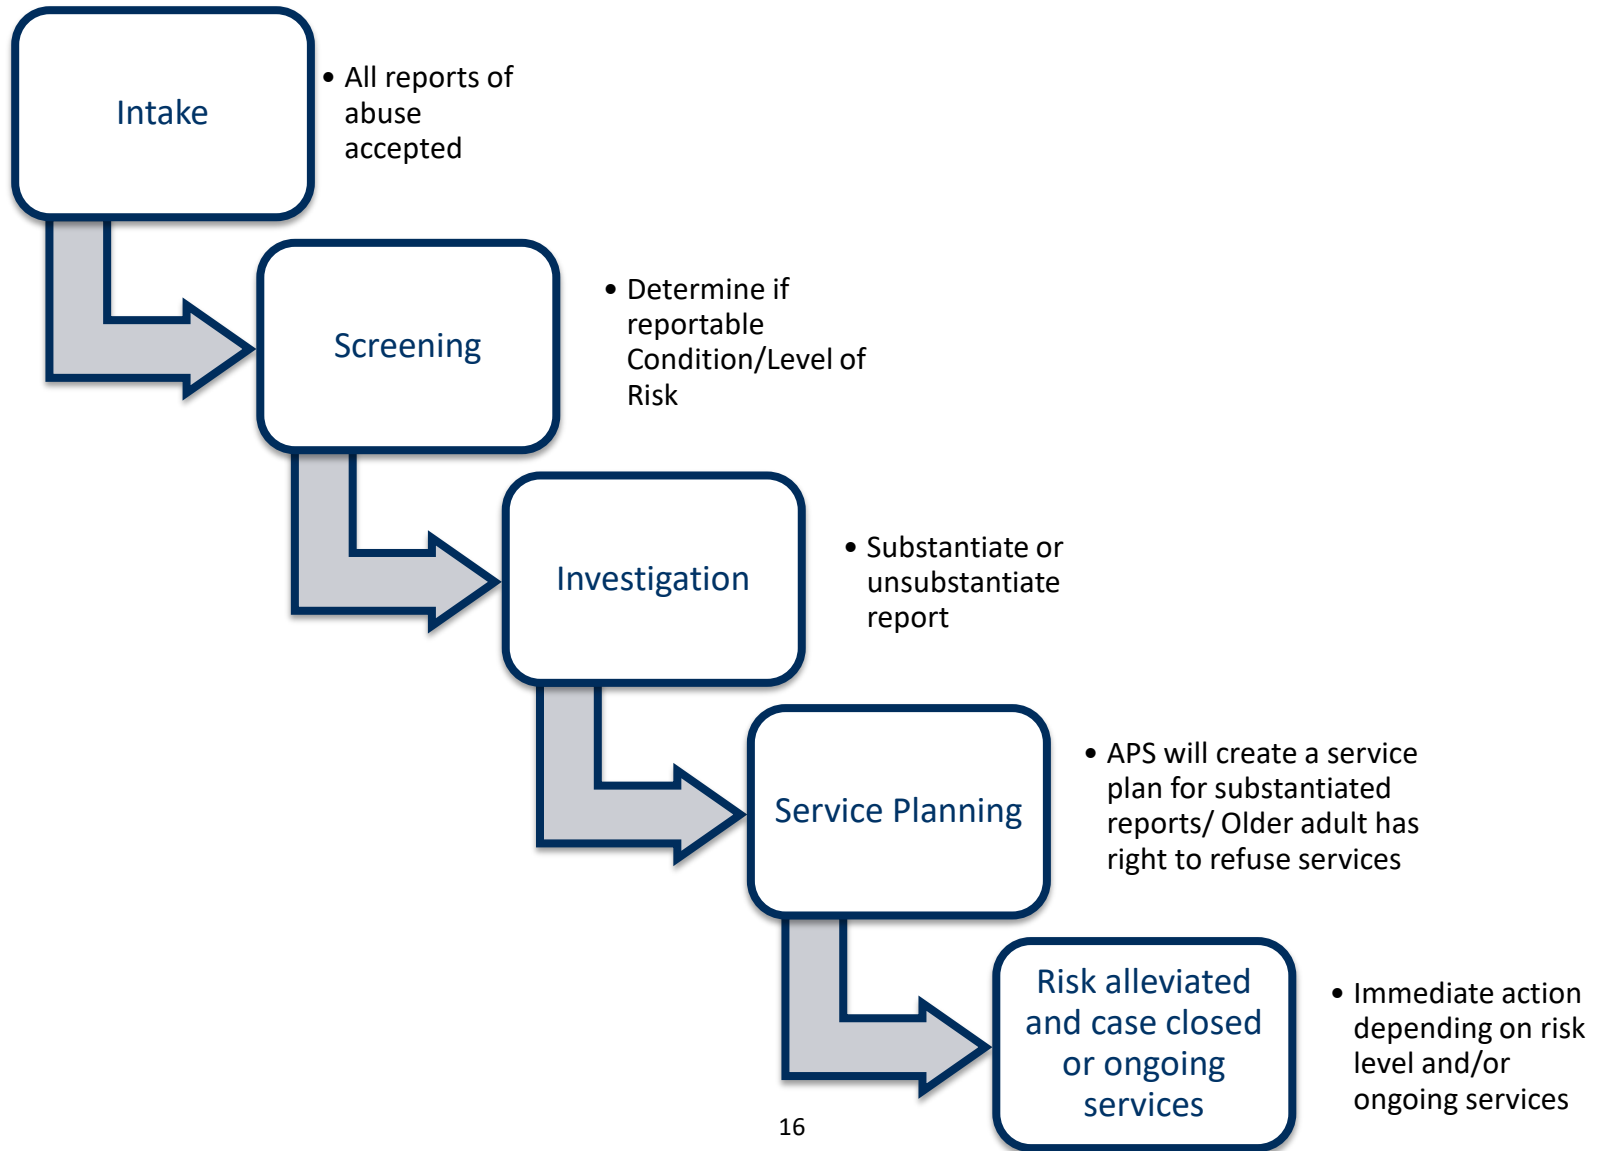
Intake

• All reports of abuse accepted

Screening

• Determine if reportable Condition/Level of Risk

Investigation

• Substantiate or unsubstantiate report

Service Planning

• APS will create a service plan for substantiated reports/ Older adult has right to refuse services

Risk alleviated and case closed or ongoing services

• Immediate action depending on risk level and/or ongoing services

16